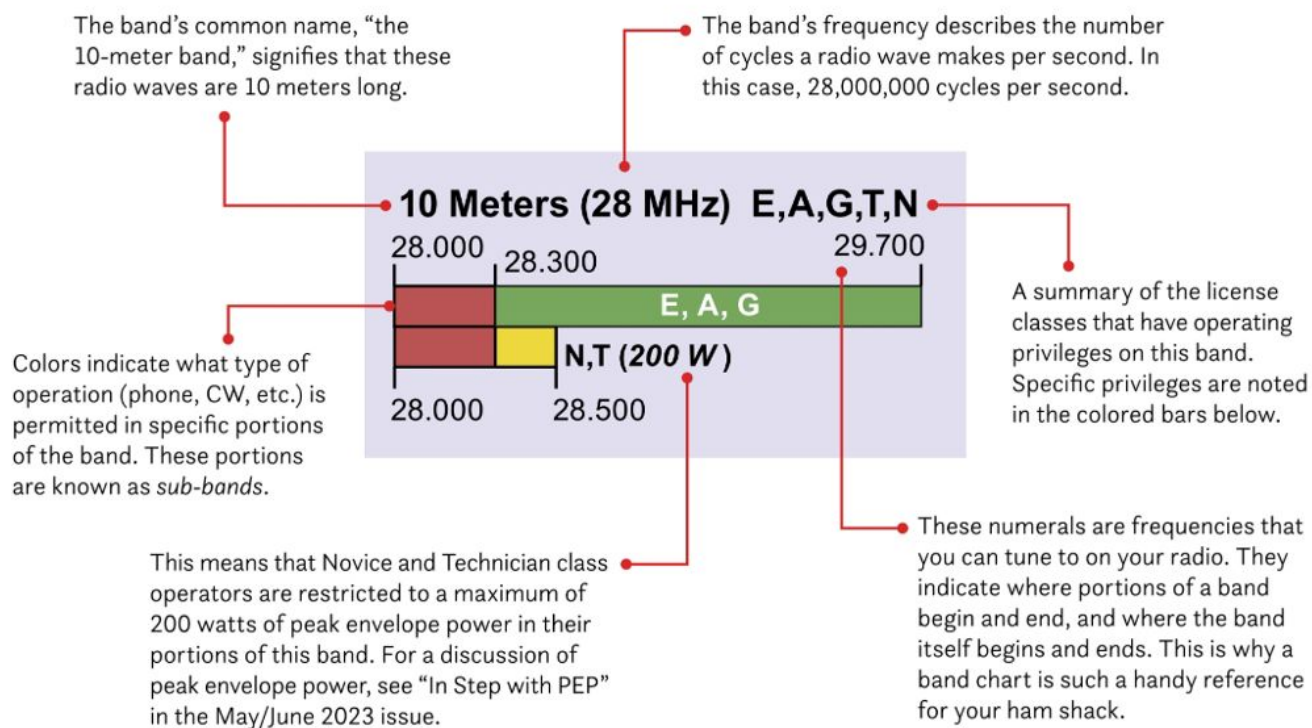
The band's common name, "the 10-meter band," signifies that these radio waves are 10 meters long.

The band's frequency describes the number of cycles a radio wave makes per second. In this case, 28,000,000 cycles per second.

10 Meters (28 MHz) E,A,G,T,N

28.000

28.300

29.700

E, A, G

N,T (200 W)

28.000

28.500

A summary of the license classes that have operating privileges on this band. Specific privileges are noted in the colored bars below.

Colors indicate what type of operation (phone, CW, etc.) is permitted in specific portions of the band. These portions are known as sub-bands.

These numerals are frequencies that you can tune to on your radio. They indicate where portions of a band begin and end, and where the band itself begins and ends. This is why a band chart is such a handy reference for your ham shack.

This means that Novice and Technician class operators are restricted to a maximum of 200 watts of peak envelope power in their portions of this band. For a discussion of peak envelope power, see "In Step with PEP" in the May/June 2023 issue.